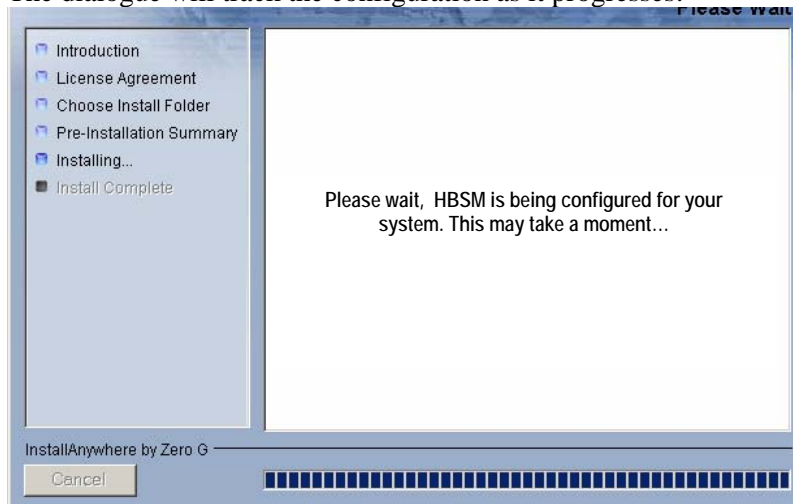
The dialogue will track the configuration as it progresses.

Please Wait

Introduction
License Agreement
Choose Install Folder
Pre-Installation Summary
Installing...
Install Complete

Please wait, HBSM is being configured for your system. This may take a moment...

InstallAnywhere by Zero G

Cancel